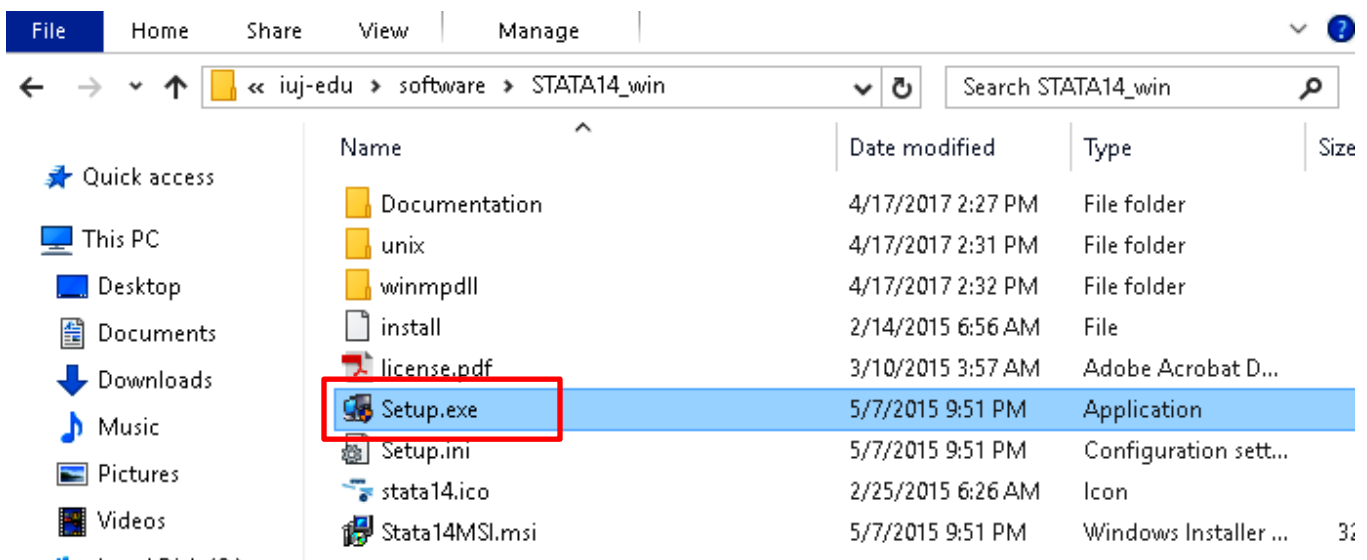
File Home Share View Manage

« iuj-edu › software › STATA14_win

Search STATA14_win

Quick access
This PC
Desktop
Documents
Downloads
Music
Pictures
Videos
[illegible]

| Name | Date modified | Type | Size |
|---|---|---|---|
| Documentation | 4/17/2017 2:27 PM | File folder | |
| unix | 4/17/2017 2:31 PM | File folder | |
| winmpdll | 4/17/2017 2:32 PM | File folder | |
| install | 2/14/2015 6:56 AM | File | |
| license.pdf | 3/10/2015 3:57 AM | Adobe Acrobat D... | |
| Setup.exe | 5/7/2015 9:51 PM | Application | |
| Setup.ini | 5/7/2015 9:51 PM | Configuration sett... | |
| stata14.ico | 2/25/2015 6:26 AM | Icon | |
| Stata14MSI.msi | 5/7/2015 9:51 PM | Windows Installer ... | 3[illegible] |